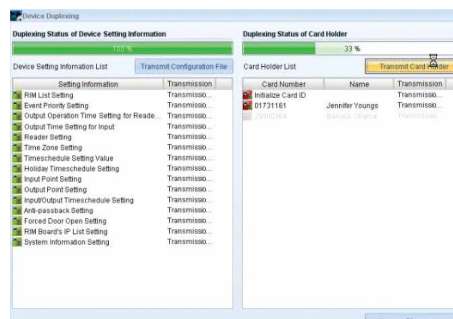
Device Duplexing

Duplexing Status of Device Setting Information

100 %

Device Setting Infomation List

Transmit Configuration File

| Setting Information | Transmission |
|---|---|
| RIM List Setting | Transmissio... |
| Event Priority Setting | Transmissio... |
| Output Operation Time Setting for Reade... | Transmissio... |
| Output Time Setting for Input | Transmissio... |
| Reader Setting | Transmissio... |
| Time Zone Setting | Transmissio... |
| Timeschedule Setting Value | Transmissio... |
| Holiday Timeschedule Setting | Transmissio... |
| Input Point Setting | Transmissio... |
| Output Point Setting | Transmissio... |
| Input/Output Timeschedule Setting | Transmissio... |
| Anti-passback Setting | Transmissio... |
| Forced Door Open Setting | Transmissio... |
| RIM Board's IP List Setting | Transmissio... |
| System Information Setting | Transmissio... |

Duplexing Status of Card Holder

33 %

Card Holder List

Transmit Card Holder

| Card Number | Name | Transmission |
|---|---|---|
| Initialize Card ID | | Transmissio... |
| 01731161 | Jennifer Youngs | Transmissio... |
| 25100364 | Barack Obama | Transmission |